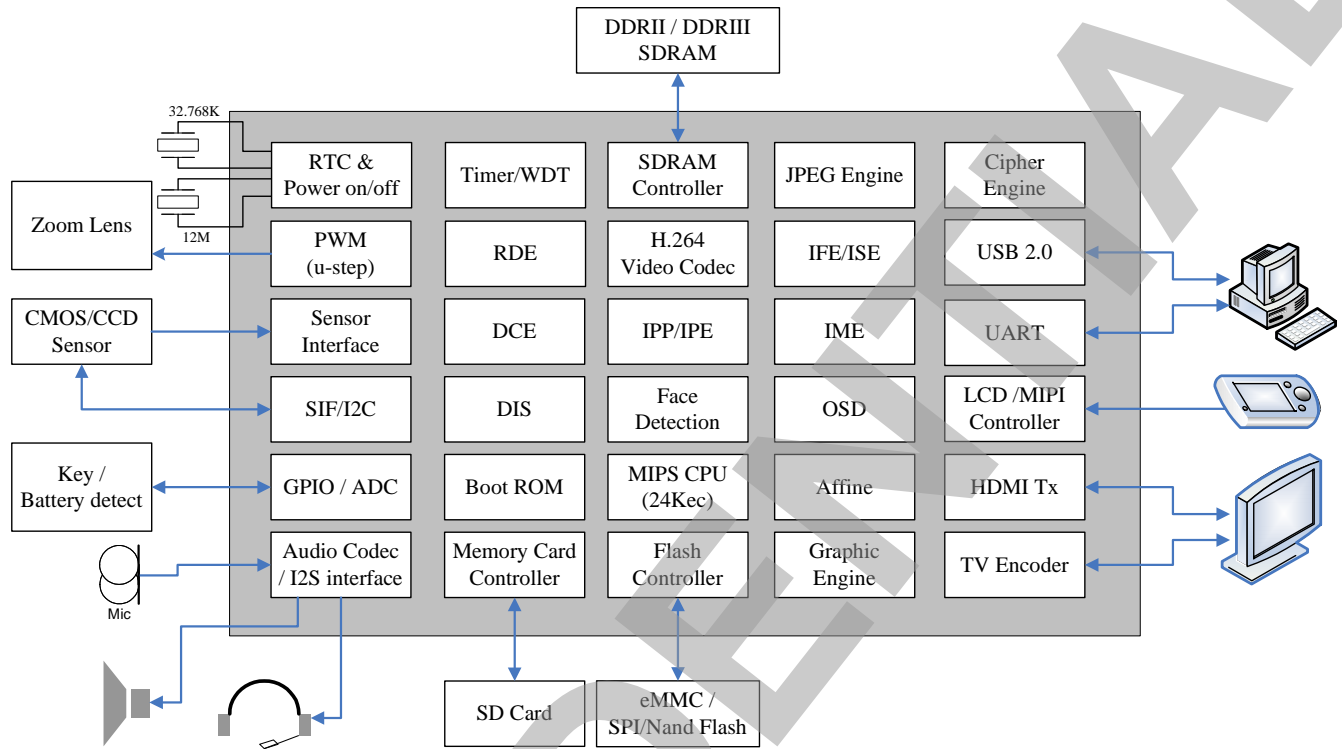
DDRII / DDRIII SDRAM

32.768K

12M

Zoom Lens

CMOS/CCD Sensor

Key / Battery detect

Mic

RTC & Power on/off

Timer/WDT

SDRAM Controller

JPEG Engine

Cipher Engine

PWM (u-step)

RDE

H.264 Video Codec

IFE/ISE

USB 2.0

Sensor Interface

DCE

IPP/IPE

IME

UART

SIF/I2C

DIS

Face Detection

OSD

LCD /MIPI Controller

GPIO / ADC

Boot ROM

MIPS CPU (24Kec)

Affine

HDMI Tx

Audio Codec / I2S interface

Memory Card Controller

Flash Controller

Graphic Engine

TV Encoder

SD Card

eMMC / SPI/Nand Flash